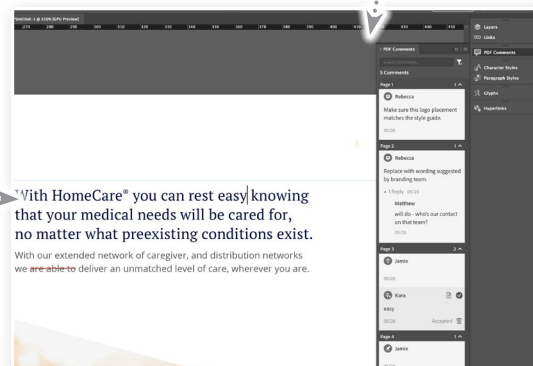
Untitled-1 @ 110% [GPU Preview]

270 280 290 300 310 320 330 340 350 360 370 380 390 400 410 430 440 450

With HomeCare® you can rest easy knowing that your medical needs will be cared for, no matter what preexisting conditions exist.

With our extended network of caregiver, and distribution networks we are able to deliver an unmatched level of care, wherever you are.

PDF Comments

Search Comments

5 Comments

Page 1 1

Rebecca

Make sure this logo placement matches the style guide.

05/28

Page 2 1

Rebecca

Replace with wording suggested by branding team.

1 Reply · 05/28

Matthew

will do - who's our contact on that team?

05/28

Page 3 2

Jamie

05/28

Kara

easy

05/28 Accepted

Page 4 1

Jamie

Layers

Links

PDF Comments

Character Styles

Paragraph Styles

Glyphs

Hyperlinks